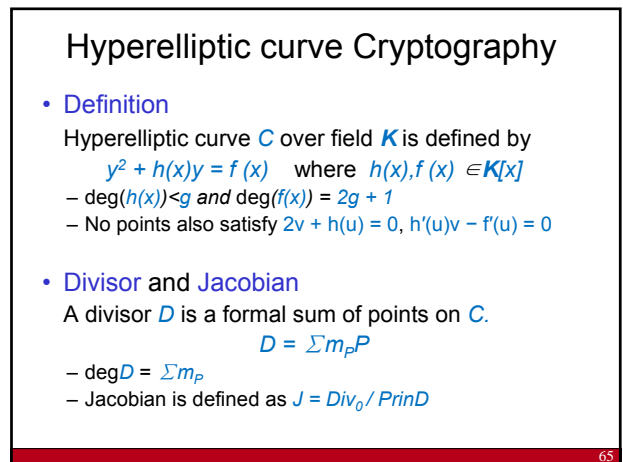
Hyperelliptic curve Cryptography

• Definition

Hyperelliptic curve $C$ over field $K$ is defined by

$y^2 + h(x)y = f(x)$ where $h(x), f(x) \in K[x]$

– deg($h(x)$)<$g$ and deg($f(x)$) = $2g + 1$

– No points also satisfy $2v + h(u) = 0$, $h'(u)v - f'(u) = 0$

• Divisor and Jacobian

A divisor $D$ is a formal sum of points on $C$.

$D = \Sigma m_P P$

– deg$D$ = $\Sigma m_P$

– Jacobian is defined as $J = Div_0 / PrinD$

65